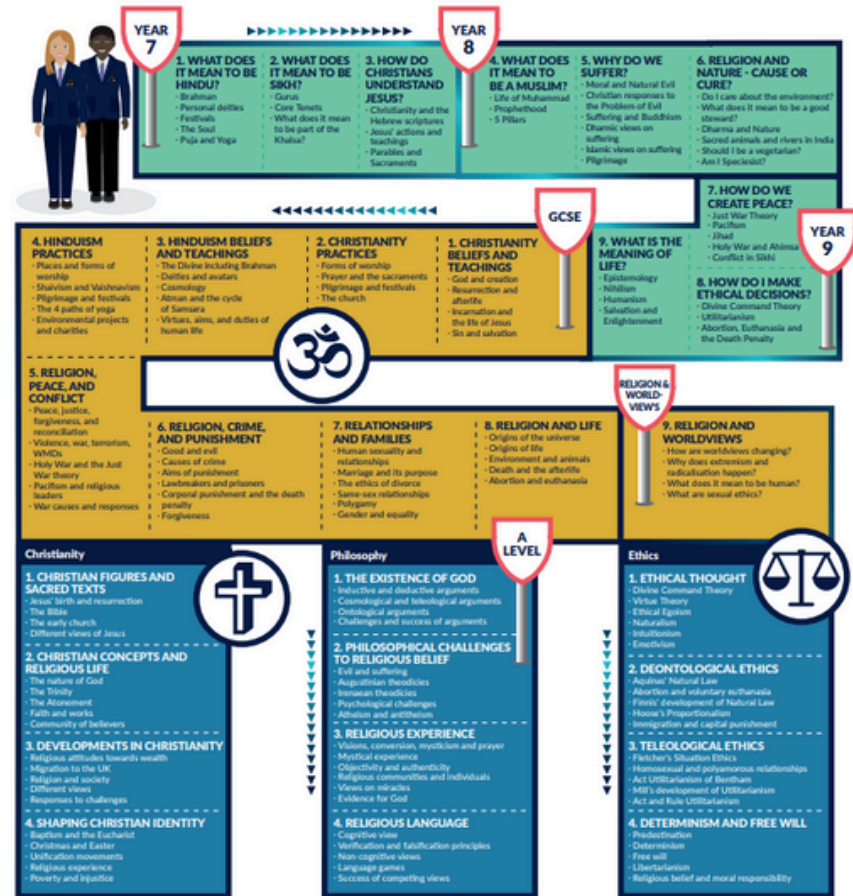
YEAR 7

1. WHAT DOES IT MEAN TO BE HINDU?
- Brahman
- Personal deities
- Festivals
- The Soul
- Puja and Yoga

2. WHAT DOES IT MEAN TO BE SIKH?
- Gurus
- Core Tenets
- What does it mean to be part of the Khalsa?

3. HOW DO CHRISTIANS UNDERSTAND JESUS?
- Christianity and the Hebrew scriptures
- Jesus' actions and teachings
- Parables and Sacraments

YEAR 8

4. WHAT DOES IT MEAN TO BE A MUSLIM?
- Life of Muhammad
- Prophethood
- 5 Pillars

5. WHY DO WE SUFFER?
- Moral and Natural Evil
- Christian responses to the Problem of Evil
- Suffering and Buddhism
- Dharmic views on suffering
- Islamic views on suffering
- Pilgrimage

6. RELIGION AND NATURE - CAUSE OR CURE?
- Do I care about the environment?
- What does it mean to be a good steward?
- Dharma and Nature
- Sacred animals and rivers in India
- Should I be a vegetarian?
- Am I Speciesist?

7. HOW DO WE CREATE PEACE?
- Just War Theory
- Pacifism
- Jihad
- Holy War and Ahimsa
- Conflict in Sikhi

YEAR 9

8. HOW DO I MAKE ETHICAL DECISIONS?
- Divine Command Theory
- Utilitarianism
- Abortion, Euthanasia and the Death Penalty

9. WHAT IS THE MEANING OF LIFE?
- Epistemology
- Nihilism
- Humanism
- Salvation and Enlightenment

GCSE

1. CHRISTIANITY BELIEFS AND TEACHINGS
- God and creation
- Resurrection and afterlife
- Incarnation and the life of Jesus
- Sin and salvation

2. CHRISTIANITY PRACTICES
- Forms of worship
- Prayer and the sacraments
- Pilgrimage and festivals
- The church

3. HINDUISM BELIEFS AND TEACHINGS
- The Divine including Brahman
- Deities and avatars
- Cosmology
- Atman and the cycle of Samsara
- Virtues, aims, and duties of human life

4. HINDUISM PRACTICES
- Places and forms of worship
- Shaivism and Vaishnavism
- Pilgrimage and festivals
- The 4 paths of yoga
- Environmental projects and charities

5. RELIGION, PEACE, AND CONFLICT
- Peace, justice, forgiveness, and reconciliation
- Violence, war, terrorism, WMDs
- Holy War and the Just War theory
- Pacifism and religious leaders
- War causes and responses

6. RELIGION, CRIME, AND PUNISHMENT
- Good and evil
- Causes of crime
- Aims of punishment
- Lawbreakers and prisoners
- Corporal punishment and the death penalty
- Forgiveness

7. RELATIONSHIPS AND FAMILIES
- Human sexuality and relationships
- Marriage and its purpose
- The ethics of divorce
- Same-sex relationships
- Polygamy
- Gender and equality

8. RELIGION AND LIFE
- Origins of the universe
- Origins of life
- Environment and animals
- Death and the afterlife
- Abortion and euthanasia

RELIGION & WORLD-VIEW'S

9. RELIGION AND WORLDVIEWS
- How are worldviews changing?
- Why does extremism and radicalisation happen?
- What does it mean to be human?
- What are sexual ethics?

Christianity

1. CHRISTIAN FIGURES AND SACRED TEXTS
- Jesus' birth and resurrection
- The Bible
- The early church
- Different views of Jesus

2. CHRISTIAN CONCEPTS AND RELIGIOUS LIFE
- The nature of God
- The Trinity
- The Atonement
- Faith and works
- Community of believers

3. DEVELOPMENTS IN CHRISTIANITY
- Religious attitudes towards wealth
- Migration to the UK
- Religion and society
- Different views
- Responses to challenges

4. SHAPING CHRISTIAN IDENTITY
- Baptism and the Eucharist
- Christmas and Easter
- Unification movements
- Religious experience
- Poverty and injustice

Philosophy

A LEVEL

1. THE EXISTENCE OF GOD
- Inductive and deductive arguments
- Cosmological and teleological arguments
- Ontological arguments
- Challenges and success of arguments

2. PHILOSOPHICAL CHALLENGES TO RELIGIOUS BELIEF
- Evil and suffering
- Augustinian theodicies
- Irenaean theodicies
- Psychological challenges
- Atheism and antitheism

3. RELIGIOUS EXPERIENCE
- Visions, conversion, mysticism and prayer
- Mystical experience
- Objectivity and authenticity
- Religious communities and individuals
- Views on miracles
- Evidence for God

4. RELIGIOUS LANGUAGE
- Cognitive view
- Verification and falsification principles
- Non-cognitive views
- Language games
- Success of competing views

Ethics

1. ETHICAL THOUGHT
- Divine Command Theory
- Virtue Theory
- Ethical Egoism
- Naturalism
- Intuitionism
- Emotivism

2. DEONTOLOGICAL ETHICS
- Aquinas' Natural Law
- Abortion and voluntary euthanasia
- Finnis' development of Natural Law
- Hoose's Proportionalism
- Immigration and capital punishment

3. TELEOLOGICAL ETHICS
- Fletcher's Situation Ethics
- Homosexual and polyamorous relationships
- Act Utilitarianism of Bentham
- Mill's development of Utilitarianism
- Act and Rule Utilitarianism

4. DETERMINISM AND FREE WILL
- Predestination
- Determinism
- Free will
- Libertarianism
- Religious belief and moral responsibility